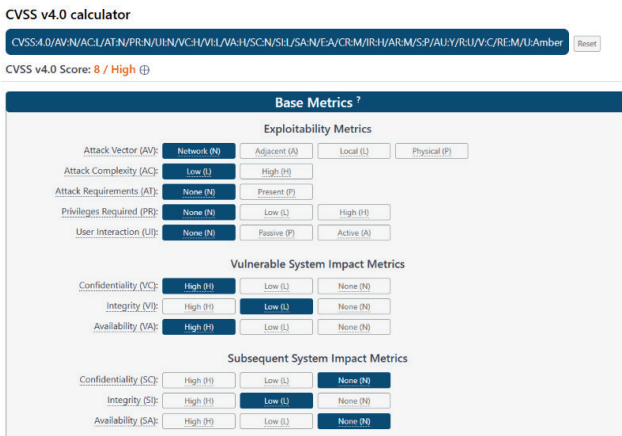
CVSS v4.0 calculator

CVSS:4.0/AV:N/AC:L/AT:N/PR:N/UI:N/VC:H/VI:L/VA:H/SC:N/SI:L/SA:N/E:A/CR:M/IR:H/AR:M/S:P/AU:Y/R:U/V:C/RE:M/U:Amber

Reset

CVSS v4.0 Score: 8 / High ⊕

Base Metrics ?

Exploitability Metrics

Attack Vector (AV): Network (N) Adjacent (A) Local (L) Physical (P)

Attack Complexity (AC): Low (L) High (H)

Attack Requirements (AT): None (N) Present (P)

Privileges Required (PR): None (N) Low (L) High (H)

User Interaction (UI): None (N) Passive (P) Active (A)

Vulnerable System Impact Metrics

Confidentiality (VC): High (H) Low (L) None (N)

Integrity (VI): High (H) Low (L) None (N)

Availability (VA): High (H) Low (L) None (N)

Subsequent System Impact Metrics

Confidentiality (SC): High (H) Low (L) None (N)

Integrity (SI): High (H) Low (L) None (N)

Availability (SA): High (H) Low (L) None (N)